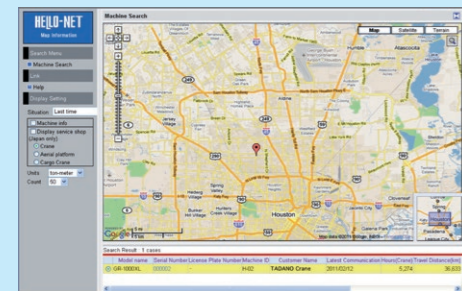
HELLO-NET
Map information

Machine Search

Search Menu
Machine Search
Link
Help
Display Setting
Situation Last time
Machine info
Display service shop (Japan only)
Crane
Aerial platform
Cargo Crane
Units Km-meter
Count 50

Map Satellite Terrain

Houston
Atascocita
Cloverleaf

Search Result 1 cases

| | Model name | Serial Number | License Plate Number | Machine ID | Customer Name | Latest Communication | Hours(Crane) | Travel Distance(km) |
|---|---|---|---|---|---|---|---|---|
| | GR-1000XL | 000002 | - | H-02 | TADANO Crane | 2011/02/12 | 5,274 | 36,633 |